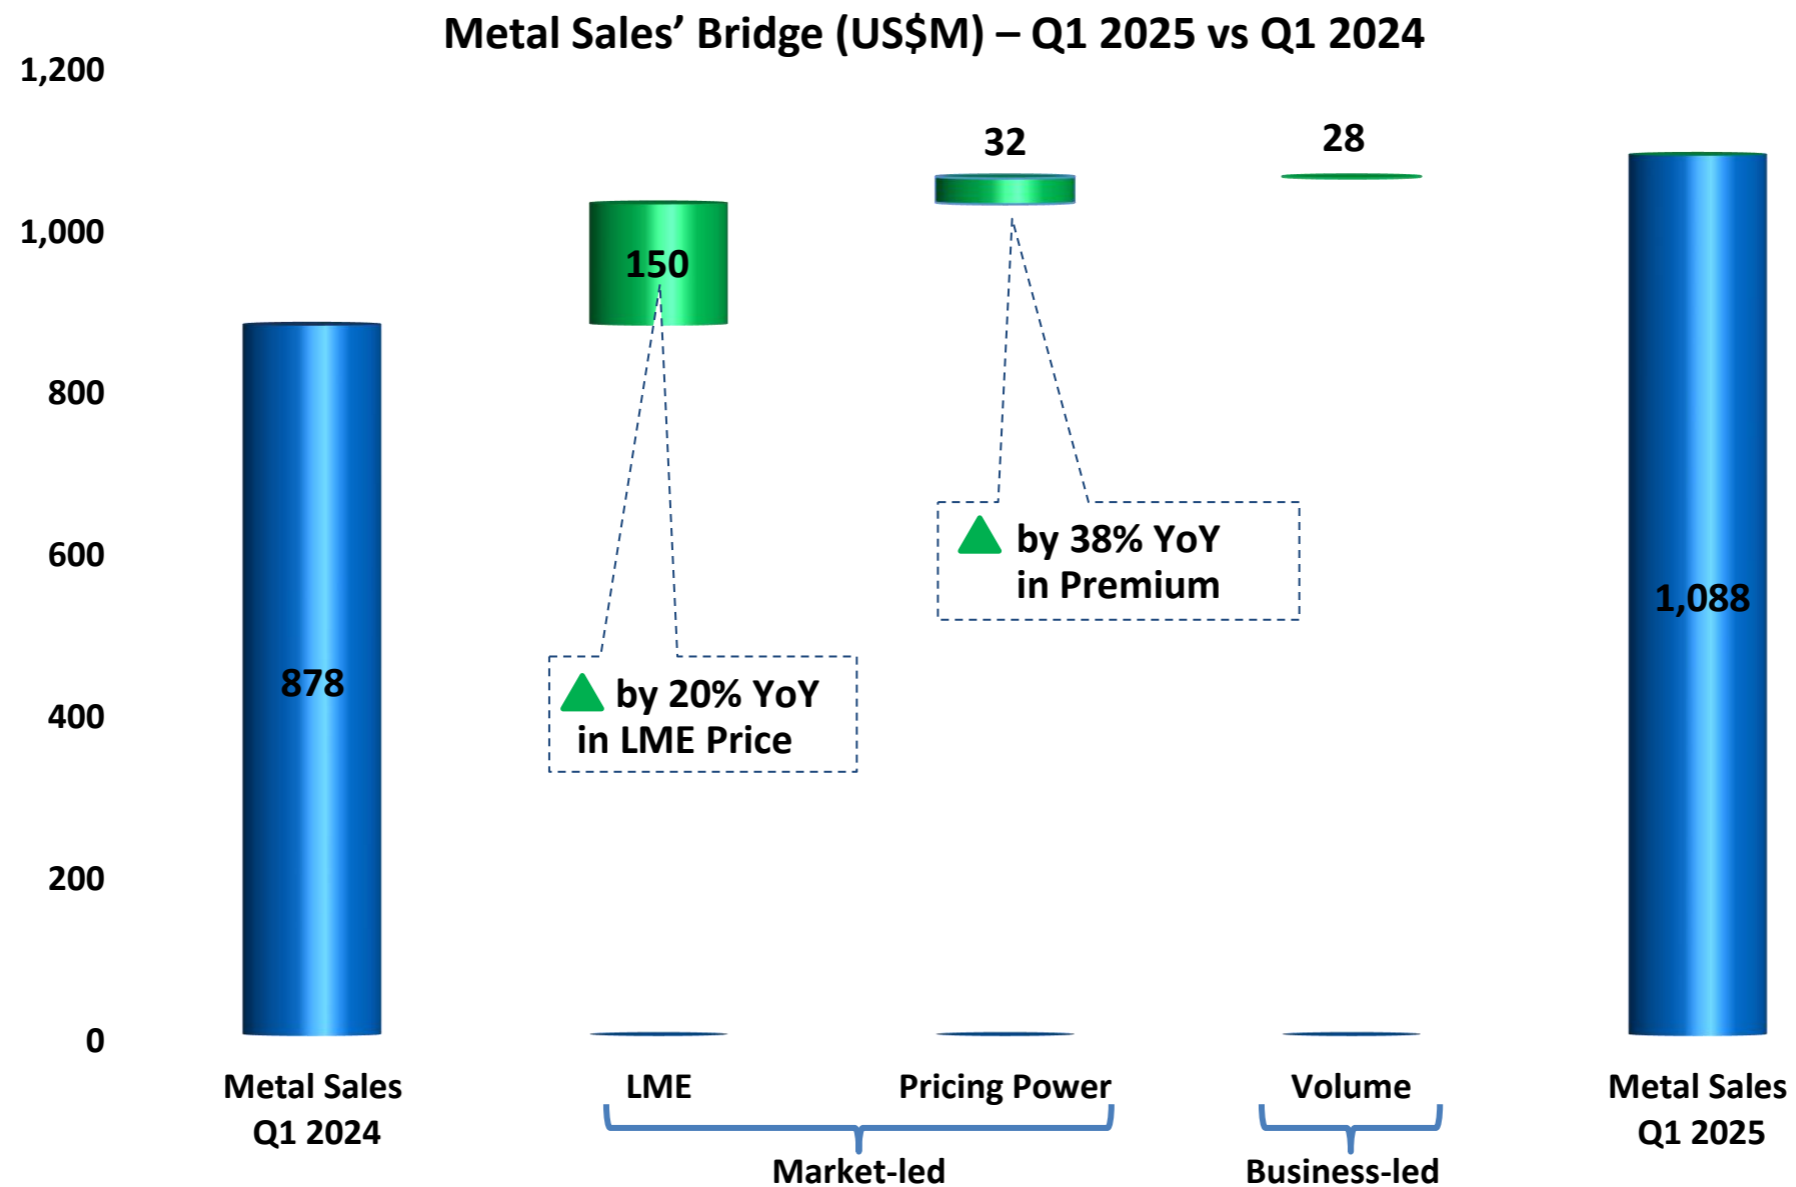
Metal Sales' Bridge (US$M) – Q1 2025 vs Q1 2024

1,200
1,000
800
600
400
200
0

878

150

32

28

1,088

by 20% YoY in LME Price

by 38% YoY in Premium

Metal Sales Q1 2024

LME

Pricing Power

Volume

Metal Sales Q1 2025

Market-led

Business-led